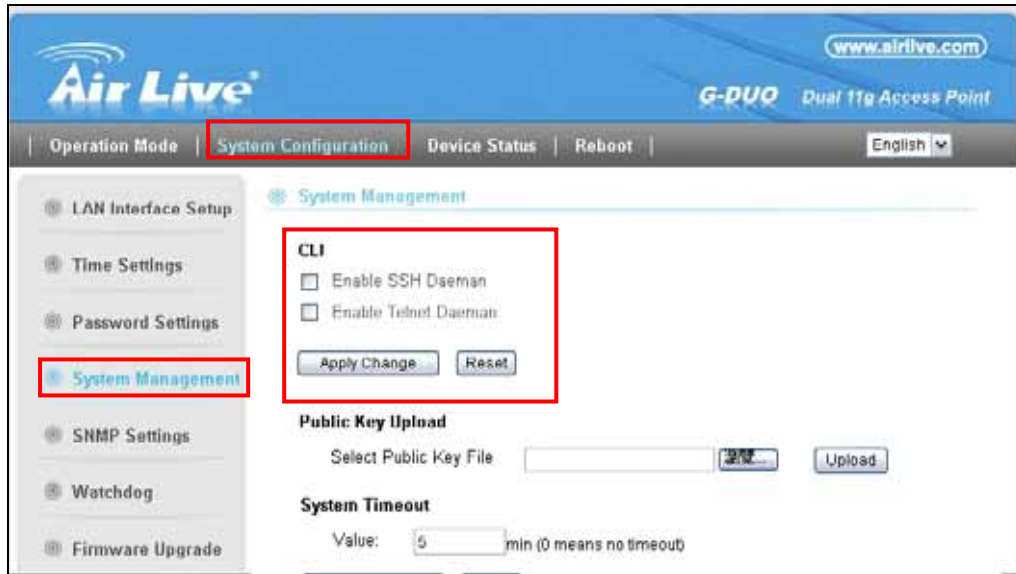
www.airlive.com

Air Live

G-DUO Dual 11g Access Point

Operation Mode | System Configuration | Device Status | Reboot |

English

LAN Interface Setup

Time Settings

Password Settings

System Management

SNMP Settings

Watchdog

Firmware Upgrade

System Management

CLI

Enable SSH Daeman

Enable Telnet Daeman

Apply Change Reset

Public Key Upload

Select Public Key File 瀏覽... Upload

System Timeout

Value: 5 min (0 means no timeout)